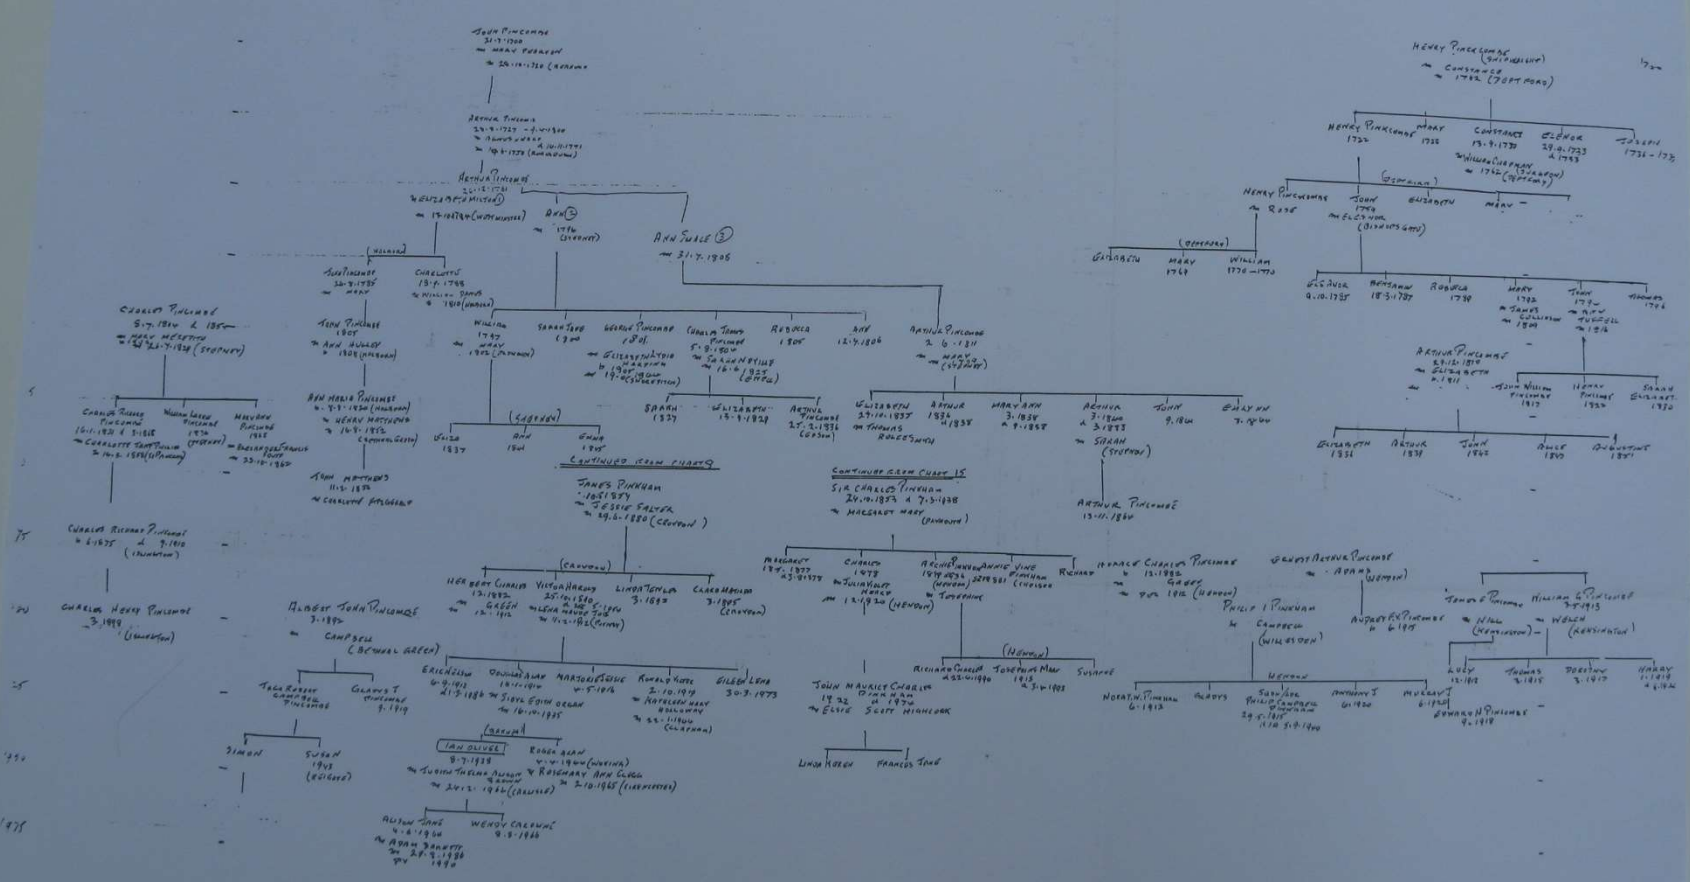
JOHN PINCOMBE
31.7.1700
= MARY PEARSON
24.11.1730 (Crediton)

ARTHUR PINCOMBE
29.9.1727 – 9.4.1800
= JANE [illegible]
= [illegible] (Crediton)

ARTHUR PINCOMBE
26.12.1761
= ELIZABETH MILTON
= 17.10.1784 (Westminster)

ANN (2)
= 1796 (Stepney)

ANN SUALE (3)
= 31.7.1805

(Holborn)

JOHN PINCOMBE
26.9.1785
= MARY

CHARLOTTE
13.9.1788
= WILLIAM JONES
1810 (Holborn)

CHARLES PINCOMBE
5.7.1814 d 185–
= MARY METCALFE
= 26.7.1834 (Stepney)

JOHN PINCOMBE
1805
= ANN AULLEY
1828 (Holborn)

WILLIAM
1797
= MARY
1822 (Hackney)

SARAH JANE
1800

GEORGE PINCOMBE
1801
= ELIZABETH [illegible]
1907 (Shoreditch)

CHARLES JAMES PINCOMBE
5.8.1804
= SARAH NEVILLE
16.6.1825 (Stepney)

REBECCA
1805

ANN
12.4.1806

ARTHUR PINCOMBE
2.6.1811
= MARY
(Stepney)

CHARLES RICHARD PINCOMBE
16.1.1821 d 1.1.1888
= CHARLOTTE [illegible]
= 14.5.1858 (St Pancras)

WILLIAM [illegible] PINCOMBE
1836
(Stepney)

MALVINA PINCOMBE
1838
= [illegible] FRANCIS
= 23.11.1862

ANN MARIA PINCOMBE
4.7.1830 (Holborn)
= HENRY MATTHEWS
= 16.8.1852 (Clerkenwell)

JOHN MATTHEWS
11.2.1853
= CHARLOTTE FITZGERALD

(Hackney)

ELIZA
1827

ANN
1841

EMMA
1845

SARAH
1827

ELIZABETH
13.9.1829

ARTHUR PINCOMBE
27.2.1836
(Stepney)

ELIZABETH
27.10.1833
= THOMAS ROLLESWORTH

ARTHUR
1836
d 1838

MARY ANN
3.1838
d 9.1858

ARTHUR
7.1840
d 3.1873
= SARAH
(Stepney)

JOHN
9.1841

EMAYNN
7.1844

CONTINUED FROM CHART 9

JAMES PINKHAM
16.6.1857
= JESSIE SALTER
= 29.6.1880 (Croydon)

CONTINUED FROM CHART 15

SIR CHARLES PINKHAM
24.10.1853 d 7.3.1938
= MARGARET MARY
(Plymouth)

ARTHUR PINCOMBE
13.11.1864

CHARLES RICHARD PINCOMBE
6.1875 d 9.1910
(Islington)

CHARLES HENRY PINCOMBE
3.1899
(Islington)

ALBERT JOHN PINCOMBE
3.1892
= CAMPBELL
(Bethnal Green)

TOM ROBERT CAMPBELL PINCOMBE

GLADYS T PINCOMBE
9.1919

SIMON

SUSAN
1945
(Reigate)

(Croydon)

HERBERT CHARLES
12.1882
= GREEN
12.1912

VICTOR HARRY
25.11.1886
= LENA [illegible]
4.12.1912 (Putney)

LINDA TENLIA
3.1893

CLARA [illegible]
3.1895
(Croydon)

ERIC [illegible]
6.9.1913
21.7.1986

DOUGLAS ALAN
14.11.1914
= SIBYL EDITH OGDAN
16.11.1935

MARJORIE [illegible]
4.5.1916

RONALD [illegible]
2.10.1919
= KATHLEEN MARY HOLLOWAY
= 22.11.1944 (Clapham)

EILEEN LENA
30.3.1923

(Croydon)

IAN OLIVER
8.7.1939
= JUDITH THELMA ALISON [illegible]
= 24.12.1966 (Croydon)

ROGER ALAN
4.4.1944 (Woking)
= ROSEMARY ANN CLEGG
= 2.10.1965 (Leatherhead)

ALISON JANE
4.6.1964
= ADAM BARRETT
= 27.9.1986
1990

WENDY CAROLINE
8.8.1966

MARGARET
1877
d 3.1879

CHARLES
1878
= JULIA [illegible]
HORSEY
= 12.1920 (Hendon)

ARCHIE PINKHAM
1878
d 1942
(Hendon)
= JOSEPHINE

ANNIE VINE PINKHAM
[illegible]
(Chelsea)

RICHARD

HORACE CHARLES PINCOMBE
13.1883
= GREGG
= 9.12.1912 (Hendon)

RICHARD CHARLES
22.11.1940

(Hendon)

JOSEPHINE MARY
1913
d 3.4.1983

SUZANNE

JOHN MAURICE CHARLES PINKHAM
1932
d 1974
= ELSIE SCOTT HITCHCOCK

LINDA KAREN

FRANCES JANE

ERNEST ARTHUR PINCOMBE
= ADAMS
(Hendon)

PHILIP J PINKHAM
= CAMPBELL
(Willesden)

Hendon

NORAH W PINKHAM
6.1913

GLADYS

SYBIL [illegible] PHILIP CAMPBELL PINKHAM
29.5.1915
d 31.5.1944

ANTHONY J
6.1920

MURRAY J
1920

EDWARD H PINCOMBE
9.1918

ALBERT E PINCOMBE
6.1915

HENRY PINCOMBE (Whitechapel)
= CONSTANCE
= 1732 (Deptford)

1700

HENRY PINCOMBE
1722

MARY
1730

CONSTANCE
13.9.1731
= WILLIAM CHAPMAN
= 1762 (Stepney)

ELEANOR
29.4.1733
d 1733

JOSEPH
1736 – 17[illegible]

(Stepney)

HENRY PINCOMBE
= ROSE

JOHN
1769
= ELEANOR
(Bishopsgate)

ELIZABETH

MARY

(Stepney)

ELIZABETH

MARY
1767

WILLIAM
1770 – 1773

ELEANOR
9.10.1785

BENJAMIN
18.3.1787

REBECCA
1790

MARY
1792
= JAMES GULLIVER
1809

JOHN
1794
= ANN RUSSELL
1816

THOMAS
1796

ARTHUR PINCOMBE
29.12.1854
= ELIZABETH
6.1911

JOHN WILLIAM PINCOMBE
1917

HENRY PINCOMBE
1920

SARAH ELIZABETH
1920

ELIZABETH
1836

ARTHUR
1838

JOHN
1842

ALICE
1843

AUGUSTINE
1851

TOMMY PINCOMBE

WILLIAM G PINCOMBE
7.5.1913
= HILL
(Kensington)
= WELCH
(Kensington)

LUCY
12.1912

THOMAS
3.1815

DOROTHY
3.1917

HARRY
1.1919
d 6.1920

1775

1800

1825

1850

1875

1900

1925

1950

1975